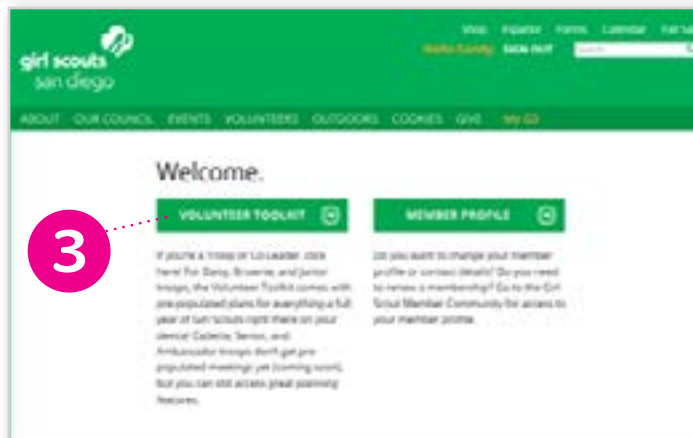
girl scouts
san diego

Shop Espanol Forms Calendar Fall Sa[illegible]
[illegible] SIGN OUT Search

ABOUT OUR COUNCIL EVENTS VOLUNTEERS OUTDOORS COOKIES GIVE MY GS

Welcome.

VOLUNTEER TOOLKIT

3

If you're a Troop or Co-Leader, click here! For Daisy, Brownie, and Junior troops, the Volunteer Toolkit comes with pre-populated plans for everything a full year of fun Scouts right there on your device! Cadette, Senior, and Ambassador troops don't get pre-populated meetings yet (coming soon), but you can still access great planning features.

MEMBER PROFILE

Do you want to change your member profile or contact details? Do you need to renew a membership? Go to the Girl Scout Member Community for access to your member profile.